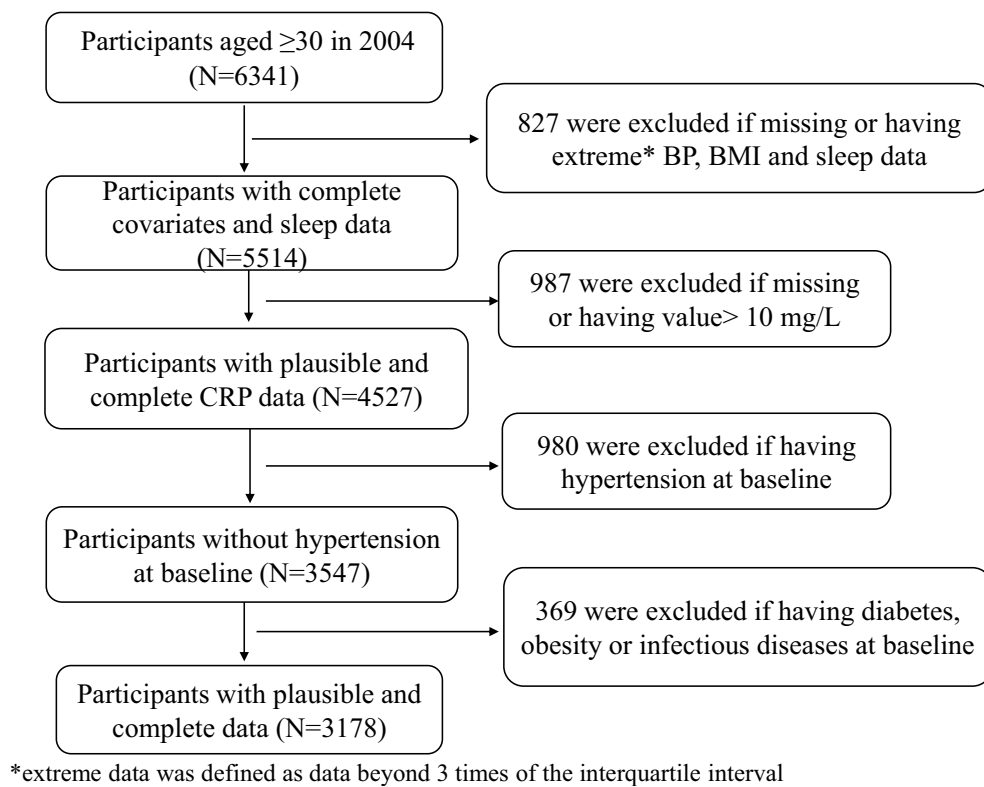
Participants aged $\geq$30 in 2004 (N=6341)

827 were excluded if missing or having extreme* BP, BMI and sleep data

Participants with complete covariates and sleep data (N=5514)

987 were excluded if missing or having value> 10 mg/L

Participants with plausible and complete CRP data (N=4527)

980 were excluded if having hypertension at baseline

Participants without hypertension at baseline (N=3547)

369 were excluded if having diabetes, obesity or infectious diseases at baseline

Participants with plausible and complete data (N=3178)

*extreme data was defined as data beyond 3 times of the interquartile interval